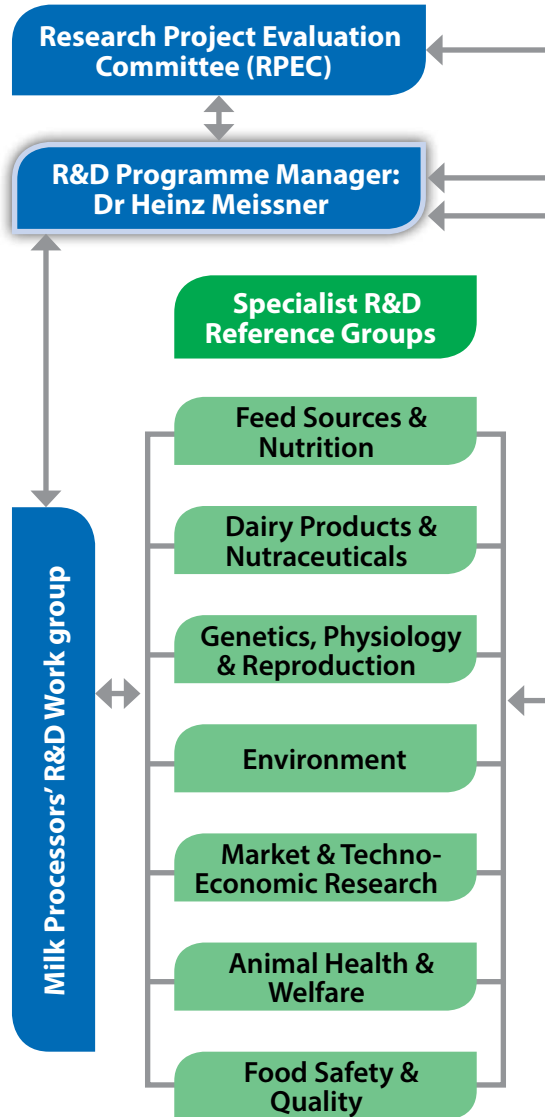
Research Project Evaluation Committee (RPEC)

R&D Programme Manager: Dr Heinz Meissner

Specialist R&D Reference Groups

Milk Processors' R&D Work group

Feed Sources & Nutrition

Dairy Products & Nutraceuticals

Genetics, Physiology & Reproduction

Environment

Market & Techno-Economic Research

Animal Health & Welfare

Food Safety & Quality